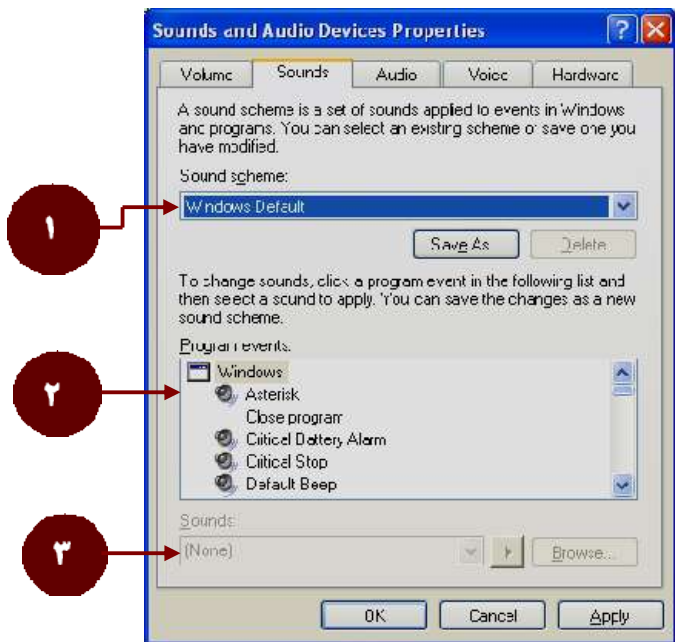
Sounds and Audio Devices Properties

Volume | Sounds | Audio | Voice | Hardware

A sound scheme is a set of sounds applied to events in Windows and programs. You can select an existing scheme or save one you have modified.

Sound scheme:

Windows Default

Save As   Delete

To change sounds, click a program event in the following list and then select a sound to apply. You can save the changes as a new sound scheme.

Program events:

Windows
Asterisk
Close program
Critical Battery Alarm
Critical Stop
Default Beep

Sounds:

(None)

Browse...

OK   Cancel   Apply

١

٢

٣